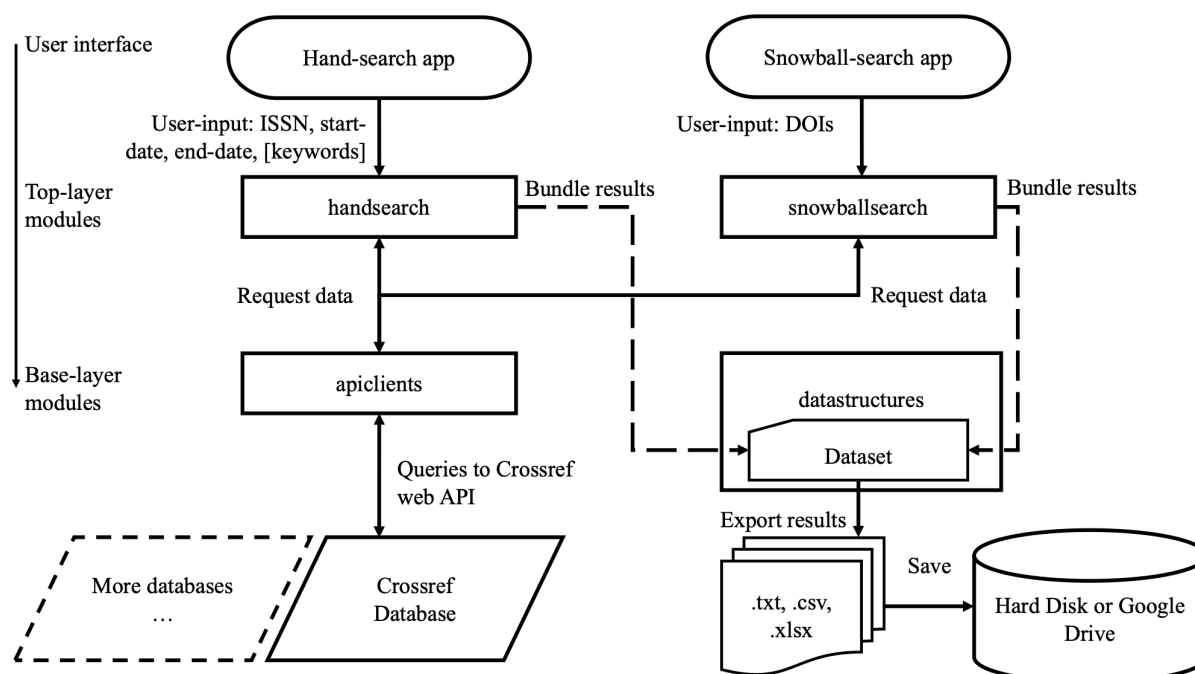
User interface

Top-layer modules

Base-layer modules

Hand-search app

Snowball-search app

User-input: ISSN, start-date, end-date, [keywords]

User-input: DOIs

handsearch

Bundle results

snowballsearch

Bundle results

Request data

Request data

apiclients

datastructures

Dataset

Queries to Crossref web API

Export results

More databases …

Crossref Database

.txt, .csv, .xlsx

Save

Hard Disk or Google Drive